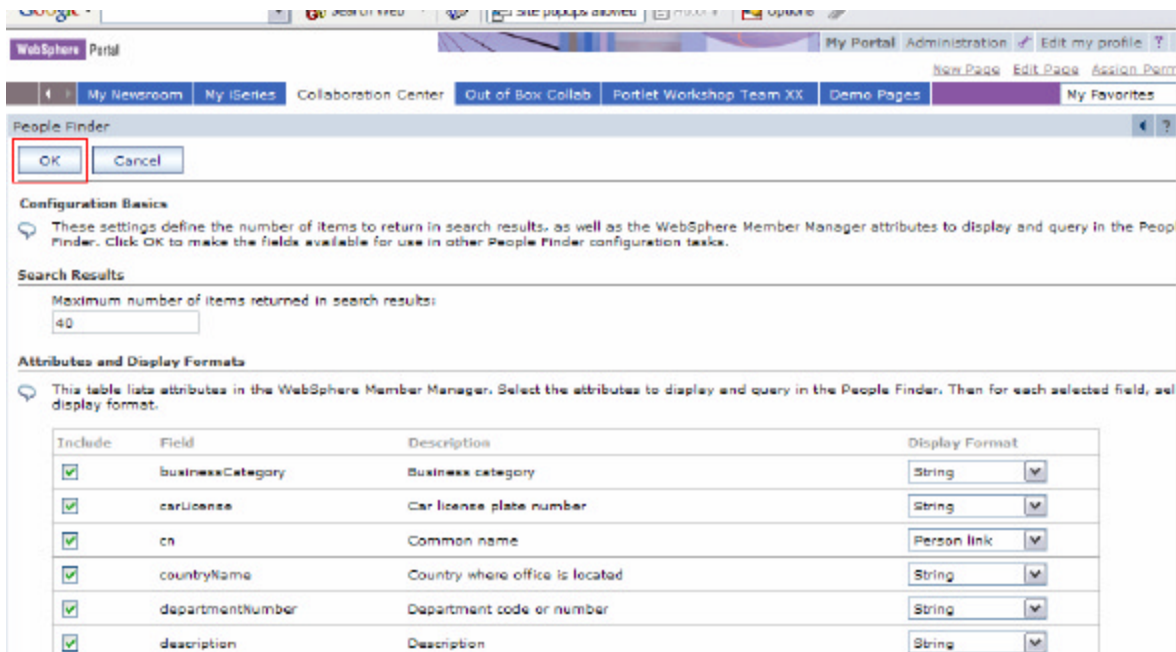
Google · Search Web · Site popups allowed · Options

WebSphere Portal

My Portal Administration Edit my profile ?

New Page Edit Page Assign Perm

My Newsroom | My iSeries | Collaboration Center | Out of Box Collab | Portlet Workshop Team XX | Demo Pages | My Favorites

People Finder

OK Cancel

Configuration Basics

These settings define the number of items to return in search results, as well as the WebSphere Member Manager attributes to display and query in the Peop Finder. Click OK to make the fields available for use in other People Finder configuration tasks.

Search Results

Maximum number of items returned in search results:

40

Attributes and Display Formats

This table lists attributes in the WebSphere Member Manager. Select the attributes to display and query in the People Finder. Then for each selected field, sel display format.

| Include | Field | Description | Display Format |
|---|---|---|---|
| ☑ | businessCategory | Business category | String |
| ☑ | carLicense | Car license plate number | String |
| ☑ | cn | Common name | Person link |
| ☑ | countryName | Country where office is located | String |
| ☑ | departmentNumber | Department code or number | String |
| ☑ | description | Description | String |